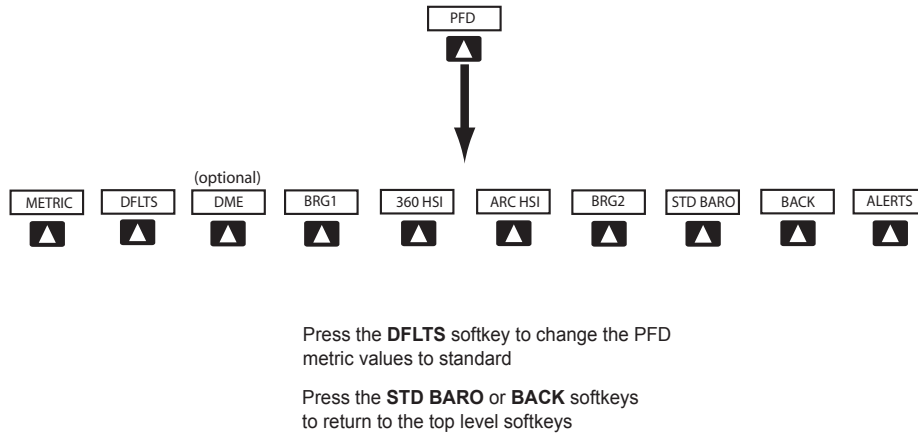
PFD

(optional)

METRIC

DFLTS

DME

BRG1

360 HSI

ARC HSI

BRG2

STD BARO

BACK

ALERTS

Press the DFLTS softkey to change the PFD metric values to standard

Press the STD BARO or BACK softkeys to return to the top level softkeys